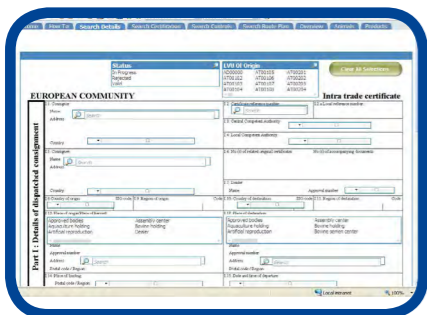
Home How To Search Details Search Certificates Search Controls Search Route Plan Overview Animals Products

Status
In Progress
Rejected
Valid

LVR Of Origin
AD00000 AT00105 AT00201
AT00102 AT00106 AT00202
AT00103 AT00107 AT00203
AT00104 AT00108 AT00204

Clear All Selections

EUROPEAN COMMUNITY

Intra trade certificate

Part 1 : Details of dispatched consignment

I.1. Consignor
Name
Address
Search
Country

I.2. Certificate reference number
Search

I.2.a Local reference number

I.3. Central Competent Authority

I.4. Local Competent Authority

I.5. Consignee
Name
Search
Address
Country

I.6. No.(s) of related original certificates

No.(s) of accompanying documents

I.7. Dealer
Name
Approval number

I.8. Country of origin ISO code

I.9. Region of origin Code

I.10. Country of destination ISO code

I.11. Region of destination Code

I.12. Place of origin/Place of harvest
Approved bodies Assembly center
Aquaculture holding Bovine holding
Artificial reproduction Dealer
Name
Approval number
Address
Postal code / Region

I.13. Place of destination
Approved bodies Assembly center
Aquaculture holding Bovine holding
Artificial reproduction Bovine semen center
Name
Approval number
Address
Postal code / Region

I.14. Place of loading
Postal code / Region

I.15. Date and time of departure

Local intranet 100%